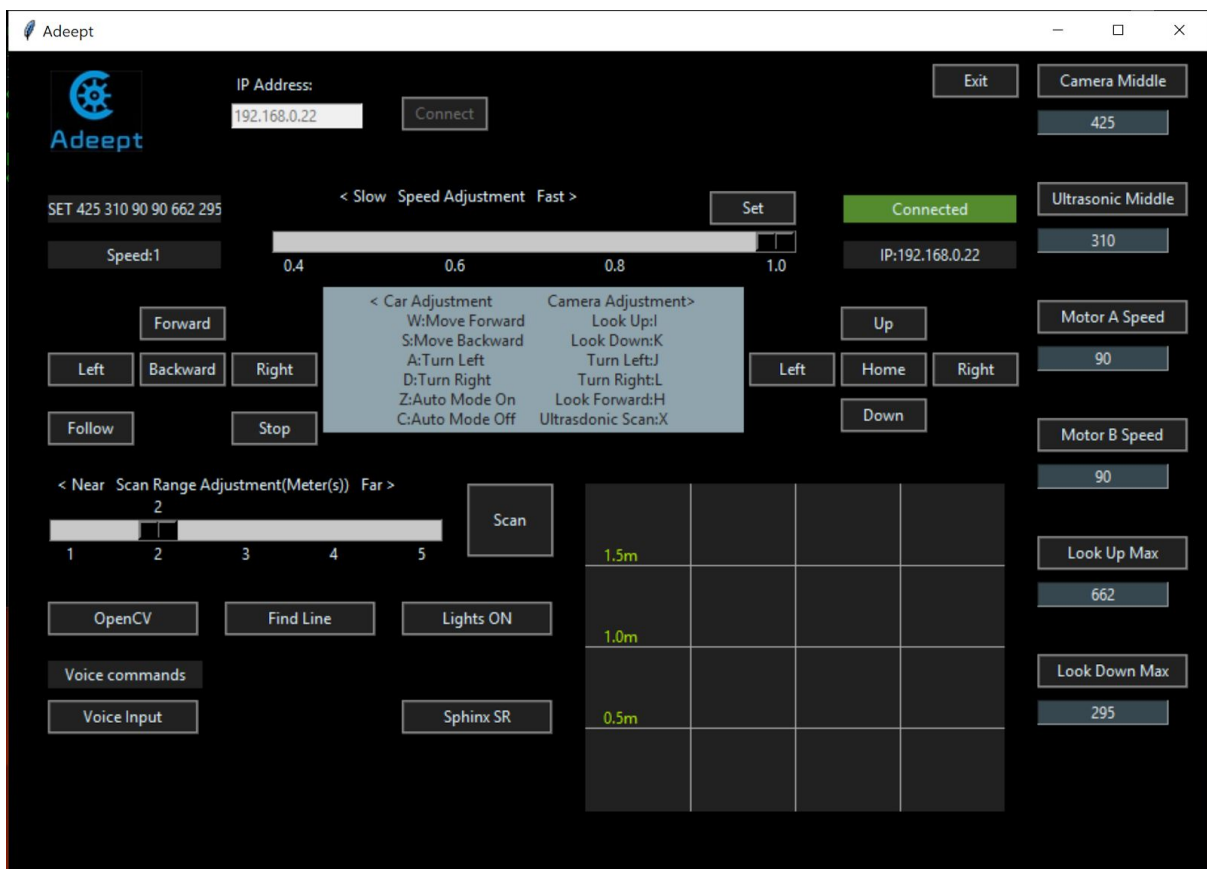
Adeept

Adeept

IP Address:
192.168.0.22
Connect

Exit
Camera Middle
425

SET 425 310 90 90 662 295
< Slow Speed Adjustment Fast >
Set
Connected
Ultrasonic Middle
310

Speed:1
0.4 0.6 0.8 1.0
IP:192.168.0.22

Forward
Left
Backward
Right
Follow
Stop

< Car Adjustment
W:Move Forward
S:Move Backward
A:Turn Left
D:Turn Right
Z:Auto Mode On
C:Auto Mode Off

Camera Adjustment>
Look Up:I
Look Down:K
Turn Left:J
Turn Right:L
Look Forward:H
Ultrasdonic Scan:X

Up
Left
Home
Right
Down

Motor A Speed
90
Motor B Speed
90

< Near Scan Range Adjustment(Meter(s)) Far >
2
1 2 3 4 5
Scan

1.5m
1.0m
0.5m

Look Up Max
662
Look Down Max
295

OpenCV
Find Line
Lights ON
Voice commands
Voice Input
Sphinx SR